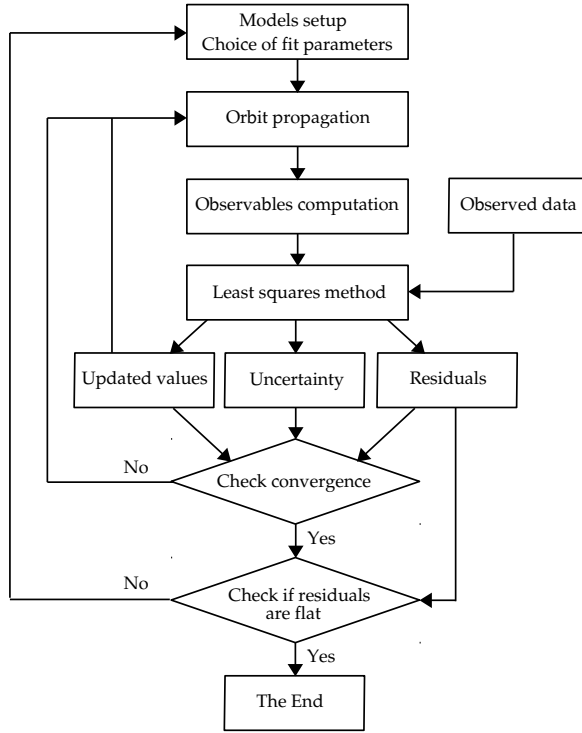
Models setup
Choice of fit parameters

Orbit propagation

Observables computation

Observed data

Least squares method

Updated values

Uncertainty

Residuals

No

Check convergence

Yes

No

Check if residuals are flat

Yes

The End